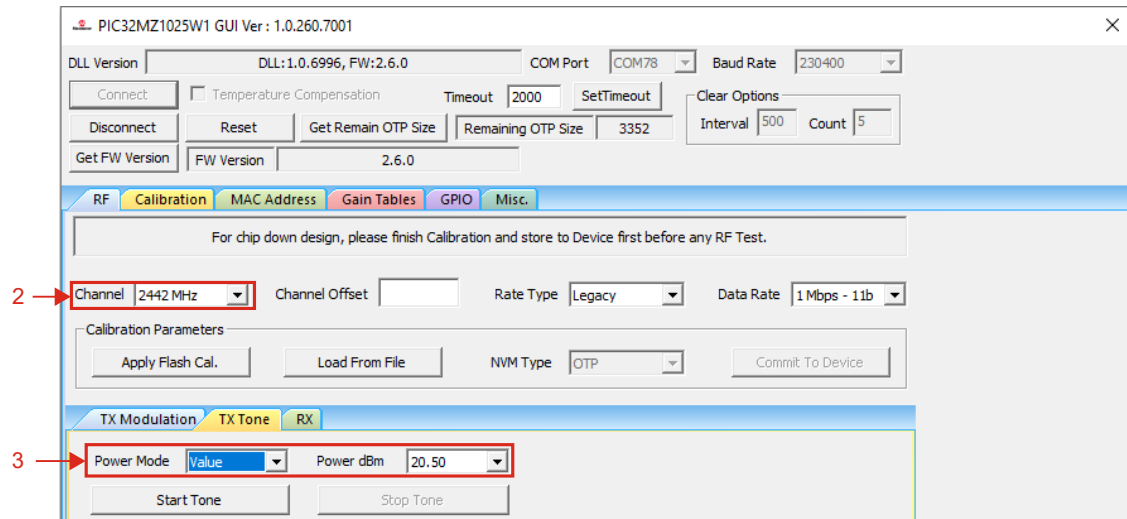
PIC32MZ1025W1 GUI Ver : 1.0.260.7001

DLL Version DLL:1.0.6996, FW:2.6.0 COM Port COM78 Baud Rate 230400

Connect Temperature Compensation Timeout 2000 SetTimeout Clear Options

Disconnect Reset Get Remain OTP Size Remaining OTP Size 3352 Interval 500 Count 5

Get FW Version FW Version 2.6.0

RF Calibration MAC Address Gain Tables GPIO Misc.

For chip down design, please finish Calibration and store to Device first before any RF Test.

2 Channel 2442 MHz Channel Offset Rate Type Legacy Data Rate 1 Mbps - 11b

Calibration Parameters

Apply Flash Cal. Load From File NVM Type OTP Commit To Device

TX Modulation TX Tone RX

3 Power Mode Value Power dBm 20.50

Start Tone Stop Tone